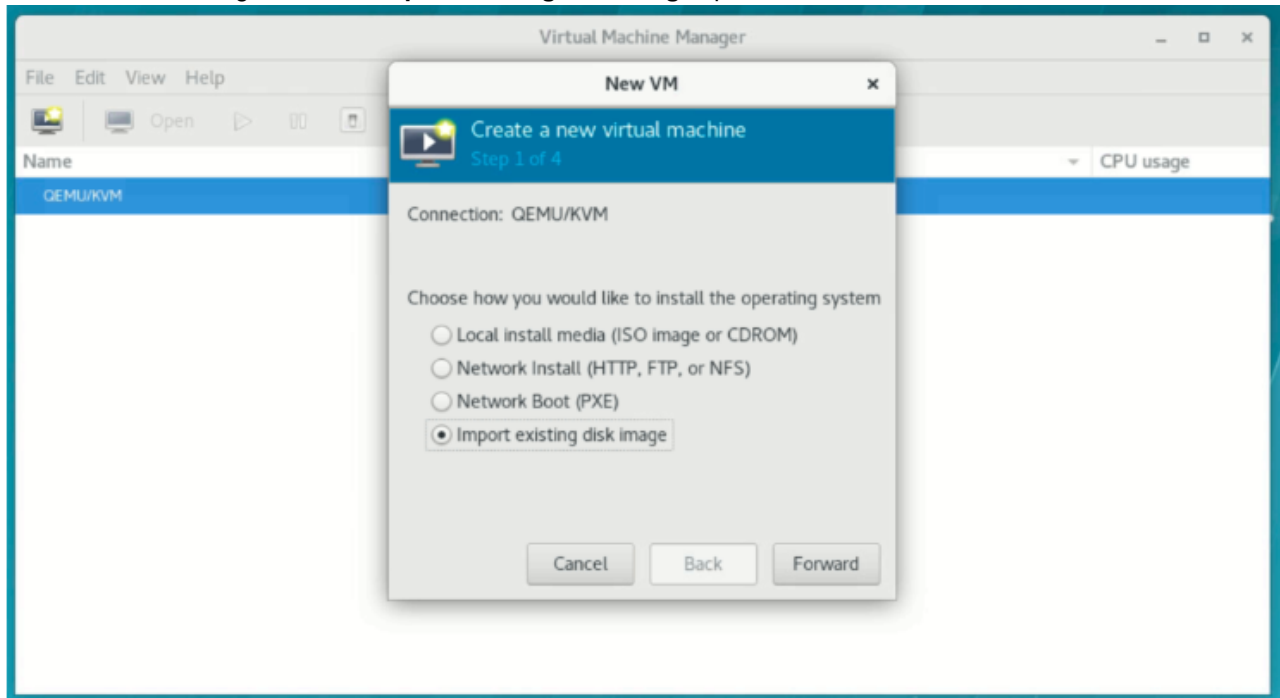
Virtual Machine Manager

File Edit View Help

Open

Name

CPU usage

QEMU/KVM

New VM

Create a new virtual machine
Step 1 of 4

Connection: QEMU/KVM

Choose how you would like to install the operating system

Local install media (ISO image or CDROM)

Network Install (HTTP, FTP, or NFS)

Network Boot (PXE)

Import existing disk image

Cancel

Back

Forward